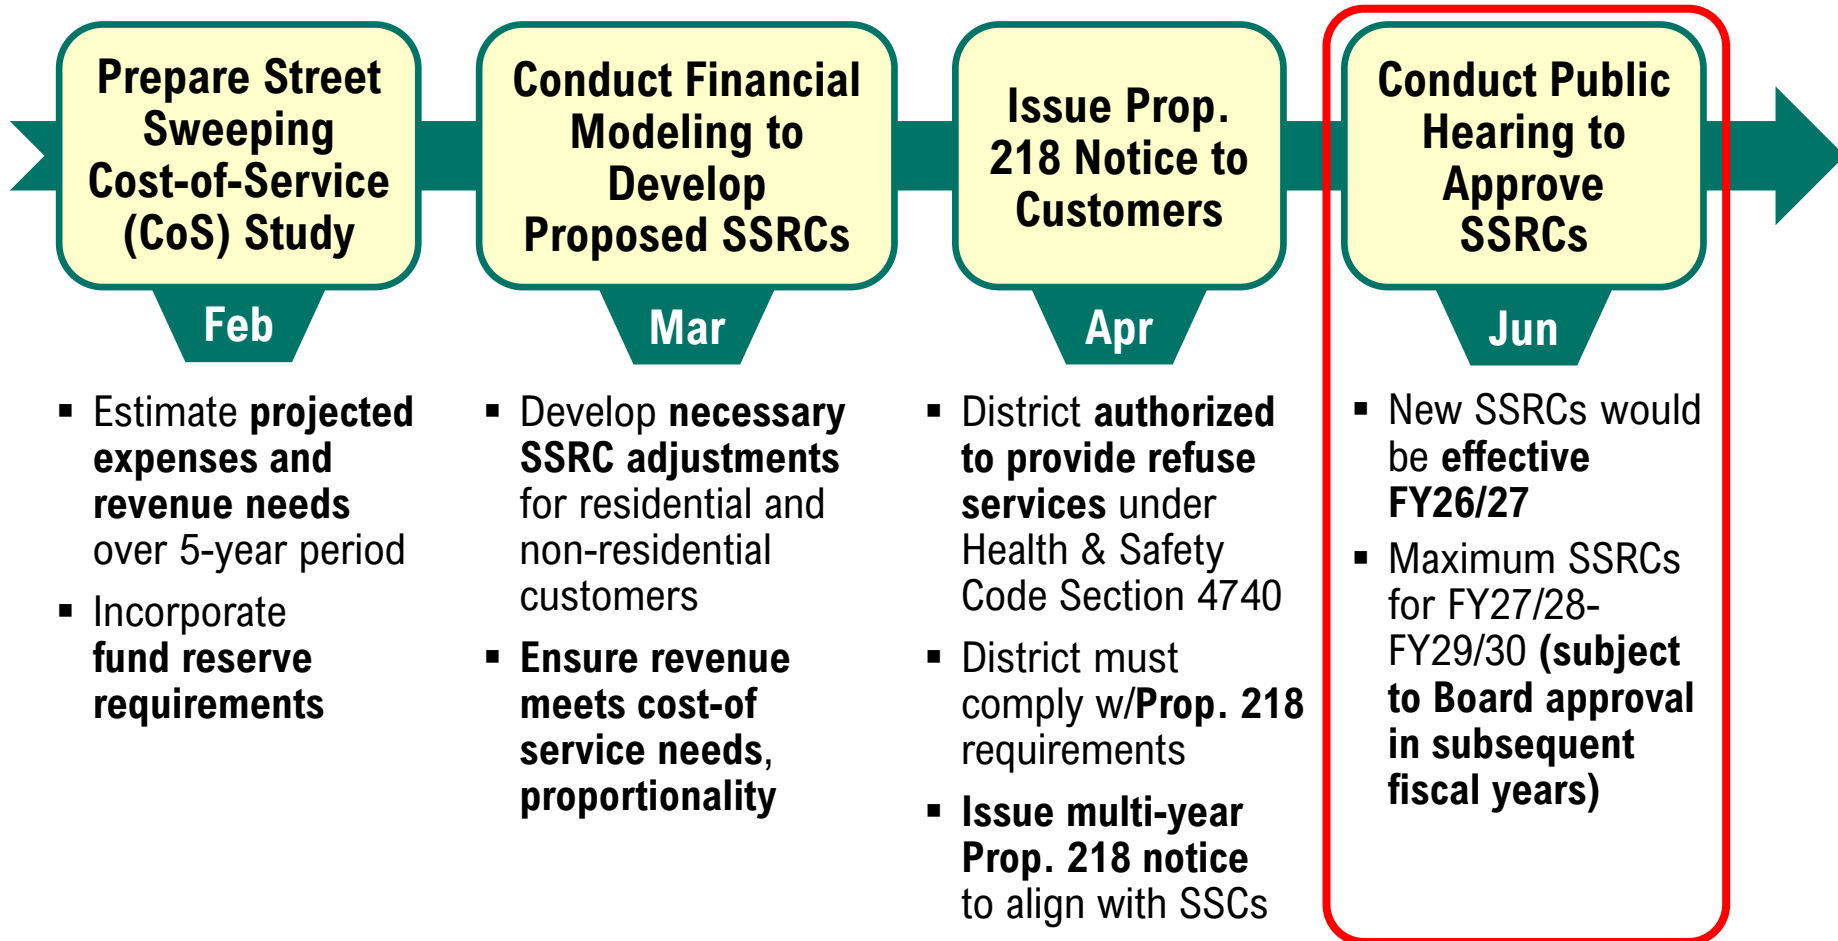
Prepare Street Sweeping Cost-of-Service (CoS) Study

Feb

- Estimate **projected expenses and revenue needs** over 5-year period
- Incorporate **fund reserve requirements**

Conduct Financial Modeling to Develop Proposed SSRCs

Mar

- Develop **necessary SSRC adjustments** for residential and non-residential customers
- **Ensure revenue meets cost-of service needs, proportionality**

Issue Prop. 218 Notice to Customers

Apr

- District **authorized to provide refuse services** under Health & Safety Code Section 4740
- District must comply w/**Prop. 218** requirements
- **Issue multi-year Prop. 218 notice** to align with SSCs

Conduct Public Hearing to Approve SSRCs

Jun

- New SSRCs would be **effective FY26/27**
- Maximum SSRCs for FY27/28-FY29/30 **(subject to Board approval in subsequent fiscal years)**